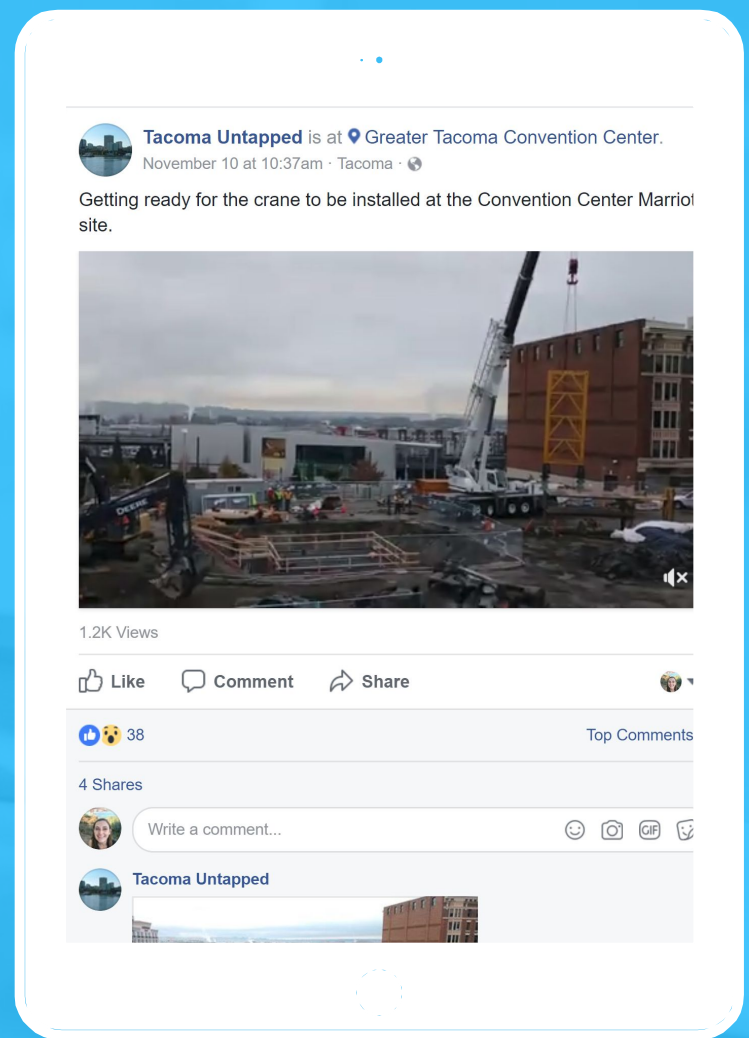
Tacoma Untapped is at Greater Tacoma Convention Center.
November 10 at 10:37am · Tacoma ·

Getting ready for the crane to be installed at the Convention Center Marriot site.

DEERE

1.2K Views

Like Comment Share

38

Top Comments

4 Shares

Write a comment...

GIF

Tacoma Untapped